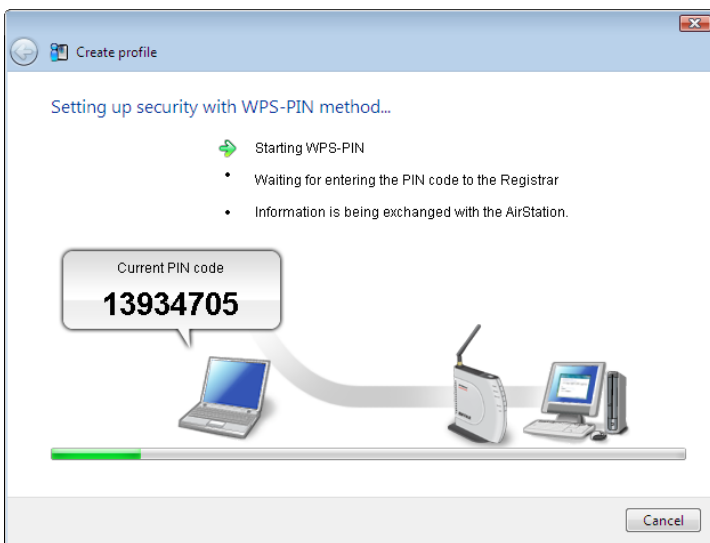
Create profile

Setting up security with WPS-PIN method...

Starting WPS-PIN

Waiting for entering the PIN code to the Registrar

Information is being exchanged with the AirStation.

Current PIN code

13934705

Cancel